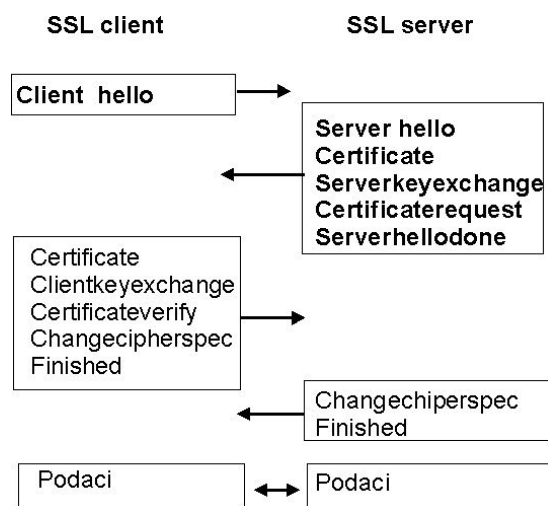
SSL client

SSL server

Client hello

Server hello
Certificate
Serverkeyexchange
Certificaterequest
Serverhellodone

Certificate
Clientkeyexchange
Certificateverify
Changecipherspec
Finished

Changechiperspec
Finished

Podaci

Podaci